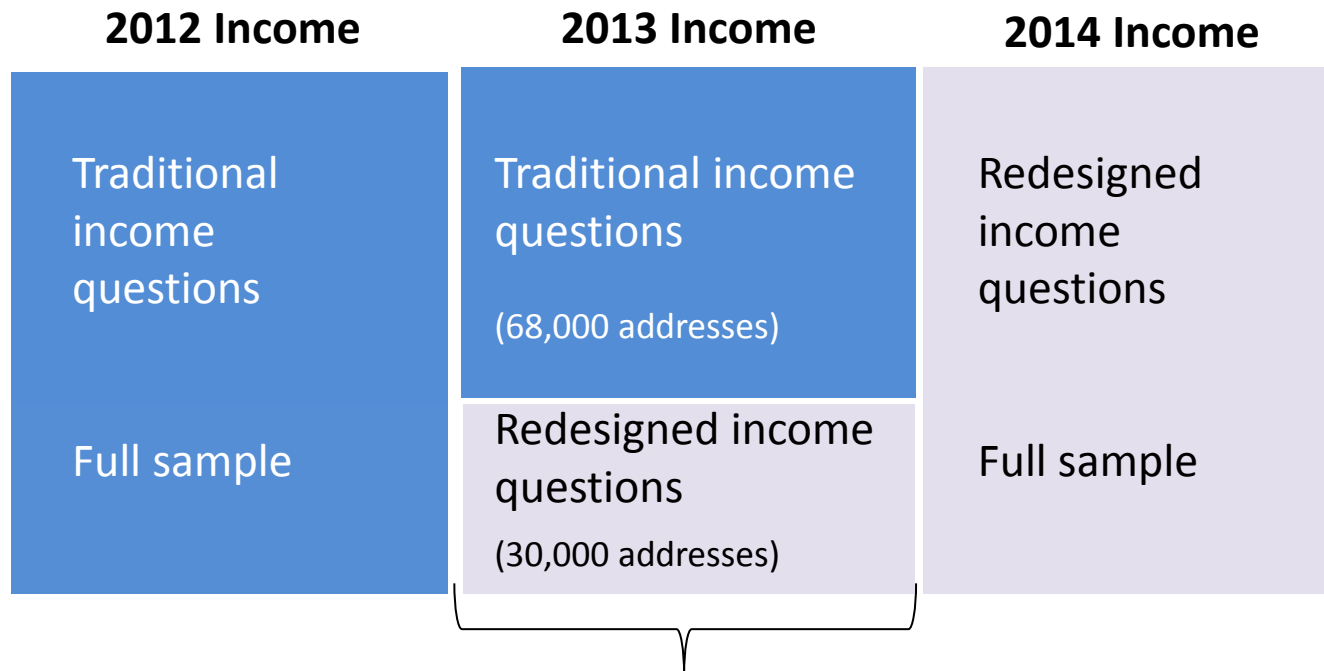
2012 Income

Traditional income questions

Full sample

2013 Income

Traditional income questions

(68,000 addresses)

Redesigned income questions

(30,000 addresses)

2014 Income

Redesigned income questions

Full sample